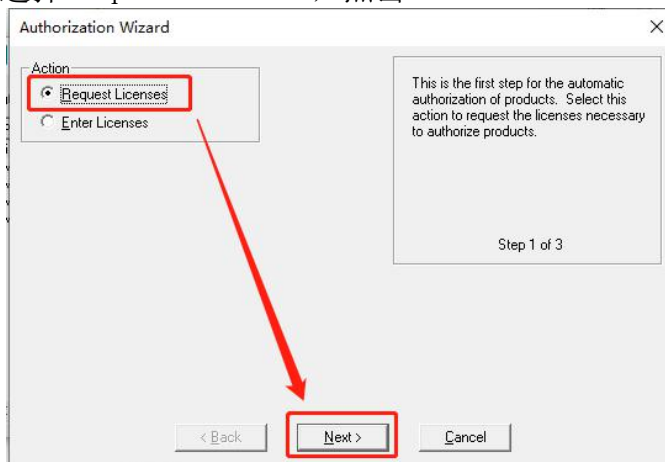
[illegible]

Authorization Wizard

Action

Request Licenses

Enter Licenses

This is the first step for the automatic authorization of products. Select this action to request the licenses necessary to authorize products.

Step 1 of 3

< Back

Next >

Cancel